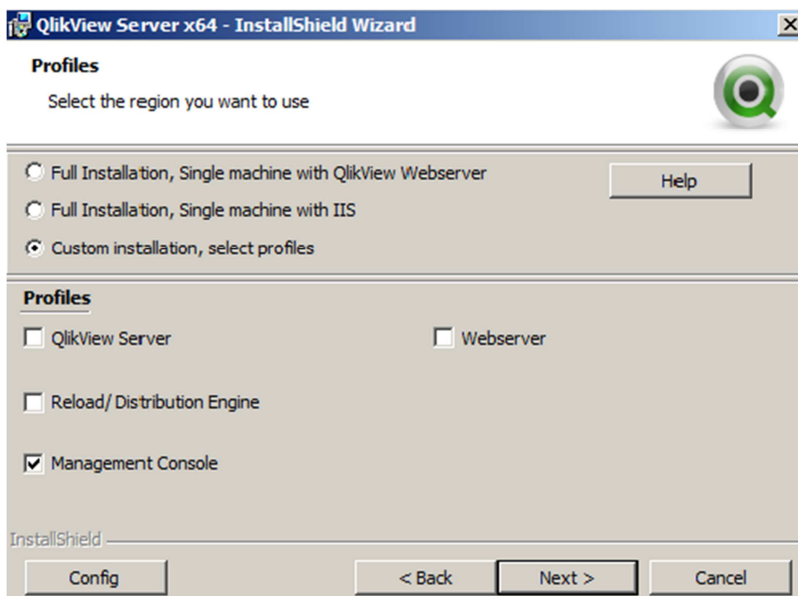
QlikView Server x64 - InstallShield Wizard

Profiles

Select the region you want to use

Full Installation, Single machine with QlikView Webserver

Help

Full Installation, Single machine with IIS

Custom installation, select profiles

Profiles

QlikView Server

Webserver

Reload/ Distribution Engine

Management Console

InstallShield

Config

< Back

Next >

Cancel